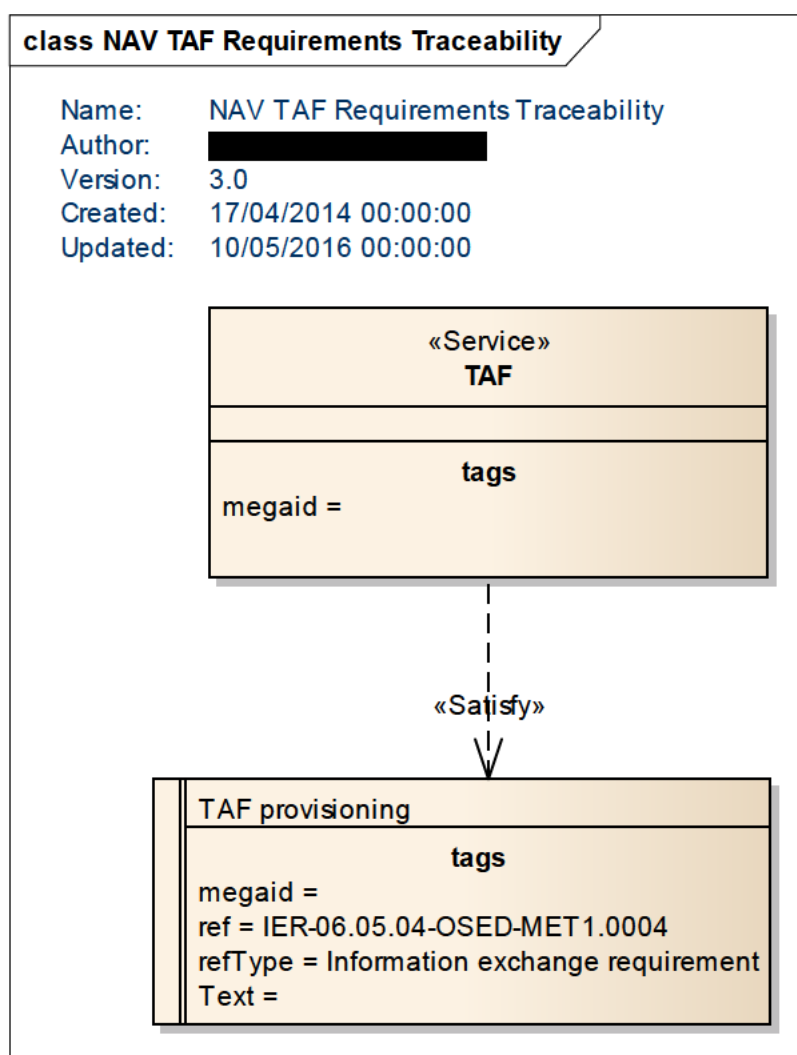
class NAV TAF Requirements Traceability

Name: NAV TAF Requirements Traceability
Author: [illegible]
Version: 3.0
Created: 17/04/2014 00:00:00
Updated: 10/05/2016 00:00:00

«Service»
TAF

tags
megaid =

«Satisfy»

TAF provisioning

tags
megaid =
ref = IER-06.05.04-OSED-MET1.0004
refType = Information exchange requirement
Text =